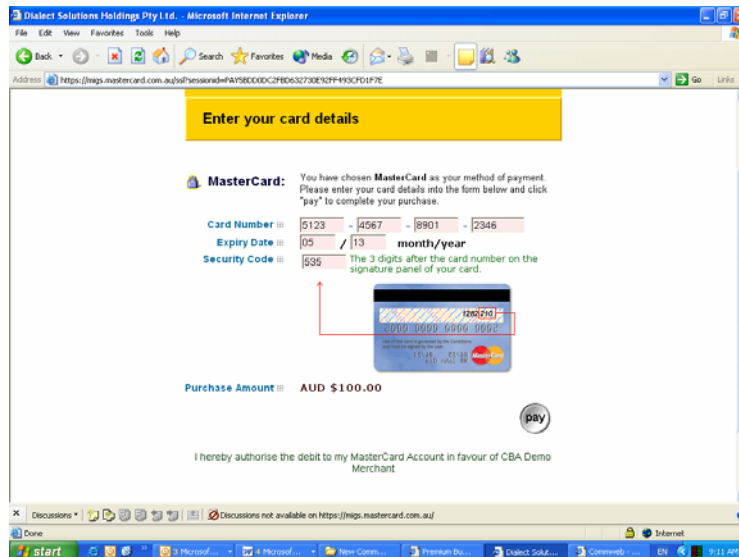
Dialect Solutions Holdings Pty Ltd. - Microsoft Internet Explorer

File Edit View Favorites Tools Help

Back Search Favorites Media

Address https://migs.mastercard.com.au/ssl?sessionid=PAY5BDD0DC2FBD632730E92FF493CFD1F7E

Go Links

Enter your card details

MasterCard:

You have chosen MasterCard as your method of payment. Please enter your card details into the form below and click "pay" to complete your purchase.

Card Number 5123 - 4567 - 8901 - 2346

Expiry Date 05 / 13 month/year

Security Code 535 The 3 digits after the card number on the signature panel of your card.

1282 210

0000 0000 0000 0002

MasterCard

Purchase Amount AUD $100.00

pay

I hereby authorise the debit to my MasterCard Account in favour of CBA Demo Merchant

Discussions Discussions not available on https://migs.mastercard.com.au/

Done

Internet

start 3 Microsof... 4 Microsof... New Comm... Premium Bu... Dialect Solut... Commweb - ... EN 9:11 AM